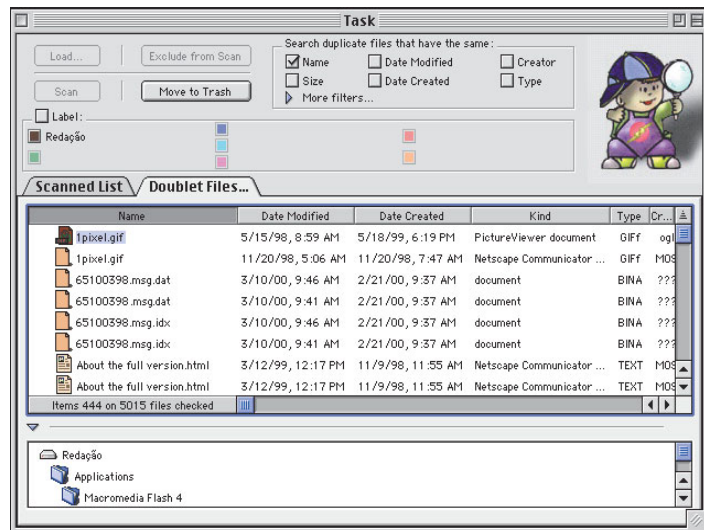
Task

Load...

Exclude from Scan

Scan

Move to Trash

Search duplicate files that have the same:

Name

Date Modified

Creator

Size

Date Created

Type

More filters...

Label:

Redação

Scanned List

Doublet Files...

| Name | Date Modified | Date Created | Kind | Type | Cr... |
|---|---|---|---|---|---|
| 1pixel.gif | 5/15/98, 8:59 AM | 5/18/99, 6:19 PM | PictureViewer document | GIFf | ogl |
| 1pixel.gif | 11/20/98, 5:06 AM | 11/20/98, 7:47 AM | Netscape Communicator ... | GIFf | MOS |
| 65100398.msg.dat | 3/10/00, 9:46 AM | 2/21/00, 9:37 AM | document | BINA | ??? |
| 65100398.msg.dat | 3/10/00, 9:41 AM | 2/21/00, 9:37 AM | document | BINA | ??? |
| 65100398.msg.idx | 3/10/00, 9:46 AM | 2/21/00, 9:37 AM | document | BINA | ??? |
| 65100398.msg.idx | 3/10/00, 9:41 AM | 2/21/00, 9:37 AM | document | BINA | ??? |
| About the full version.html | 3/12/99, 12:17 PM | 11/9/98, 11:55 AM | Netscape Communicator ... | TEXT | MOS |
| About the full version.html | 3/12/99, 12:17 PM | 11/9/98, 11:55 AM | Netscape Communicator ... | TEXT | MOS |

Items 444 on 5015 files checked

Redação

Applications

Macromedia Flash 4